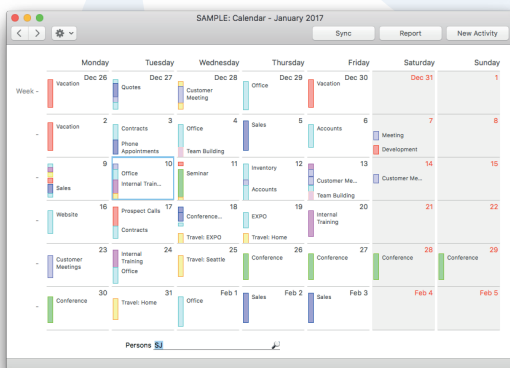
SAMPLE: Calendar - January 2017

Sync
Report
New Activity

| | Monday | Tuesday | Wednesday | Thursday | Friday | Saturday | Sunday |
|---|---|---|---|---|---|---|---|
| Week - | Dec 26 Vacation | Dec 27 Quotes | Dec 28 Customer Meeting | Dec 29 Office | Dec 30 Vacation | Dec 31 | 1 |
| - | 2 Vacation | 3 Contracts Phone Appointments | 4 Office Team Building | 5 Sales | 6 Accounts | 7 Meeting Development | 8 |
| - | 9 Sales | 10 Office Internal Train... | 11 Seminar | 12 Inventory Accounts | 13 Customer Me... Team Building | 14 Customer Me... | 15 |
| - | 16 Website | 17 Prospect Calls Contracts | 18 Conference... Travel: EXPO | 19 EXPO Travel: Home | 20 Internal Training | 21 | 22 |
| - | 23 Customer Meetings | 24 Internal Training Office | 25 Travel: Seattle | 26 Conference | 27 Conference | 28 Conference | 29 Conference |
| - | 30 Conference | 31 Travel: Home | Feb 1 Office | Feb 2 Sales | Feb 3 Sales | Feb 4 | Feb 5 |

Persons SJ